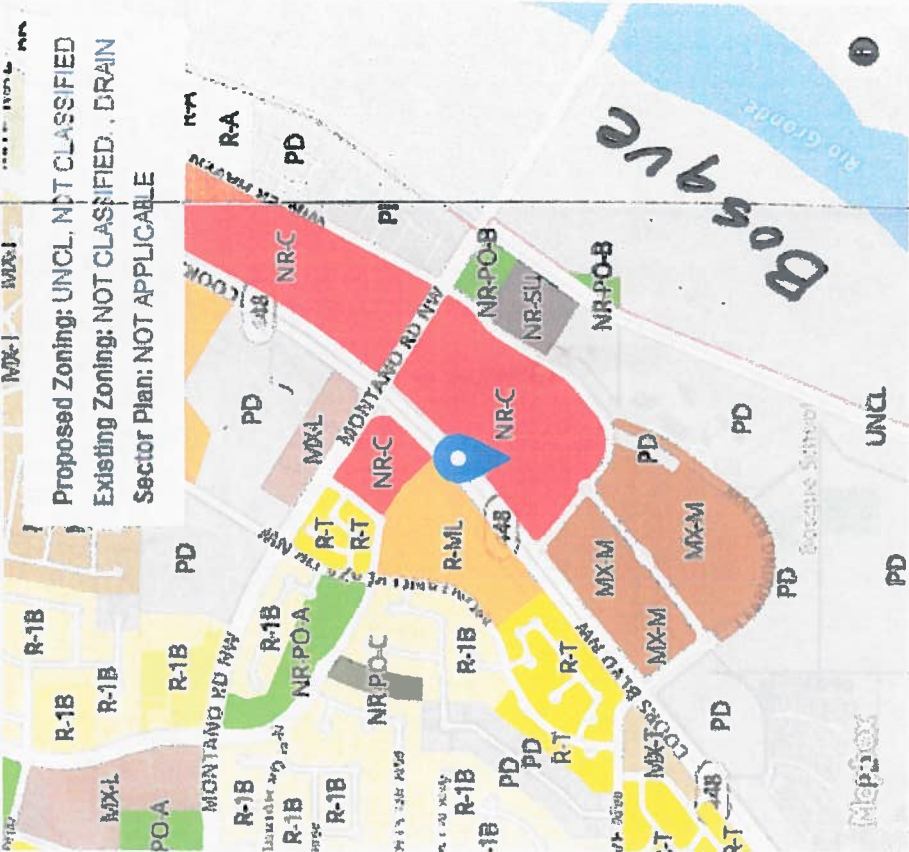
Proposed Zoning: UNCL, NOT CLASSIFIED
Existing Zoning: NOT CLASSIFIED , DRAIN
Sector Plan: NOT APPLICABLE

Bosque

Rio Grande

MX-L
MX-L
MX-L
R-A
PD
PI
NR-C
NR-PO-B
NR-SU
NR-PO-B
PD
MX-L
MONTANO RD NW
NR-C
NR-C
PD
PD
UNCL
Bosque School
PD
R-T
R-T
R-ML
448
MX-M
MX-M
MX-M
PD
PD
R-1B
R-1B
R-1B
R-1B
R-1B
NR-PO-A
NR-PO-C
R-1B
R-T
COORS BLVD NW
PD
PD
PD
R-T
MX-T
448
MX-L
PO-A
MONTANO RD NW
R-1B
R-1B
R-1B
R-1B
R-1B
R-T
R-T
Mapbox